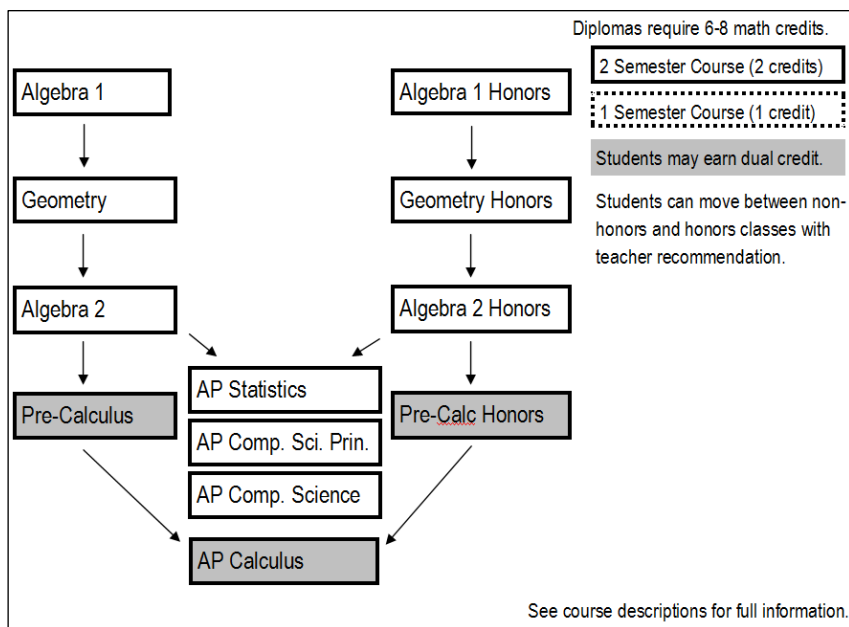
Diplomas require 6-8 math credits.

2 Semester Course (2 credits)

1 Semester Course (1 credit)

Students may earn dual credit.

Students can move between non-honors and honors classes with teacher recommendation.

Algebra 1

Geometry

Algebra 2

Pre-Calculus

Algebra 1 Honors

Geometry Honors

Algebra 2 Honors

Pre-Calc Honors

AP Statistics

AP Comp. Sci. Prin.

AP Comp. Science

AP Calculus

See course descriptions for full information.